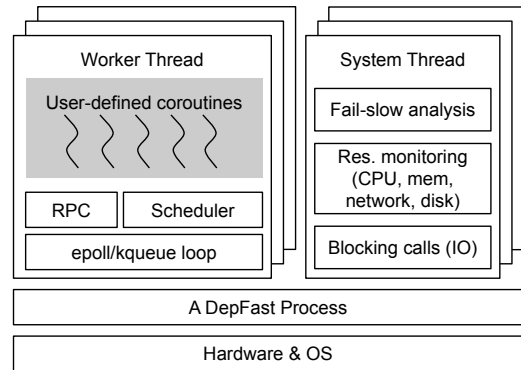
Worker Thread

User-defined coroutines

RPC

Scheduler

epoll/kqueue loop

System Thread

Fail-slow analysis

Res. monitoring (CPU, mem, network, disk)

Blocking calls (IO)

A DepFast Process

Hardware & OS